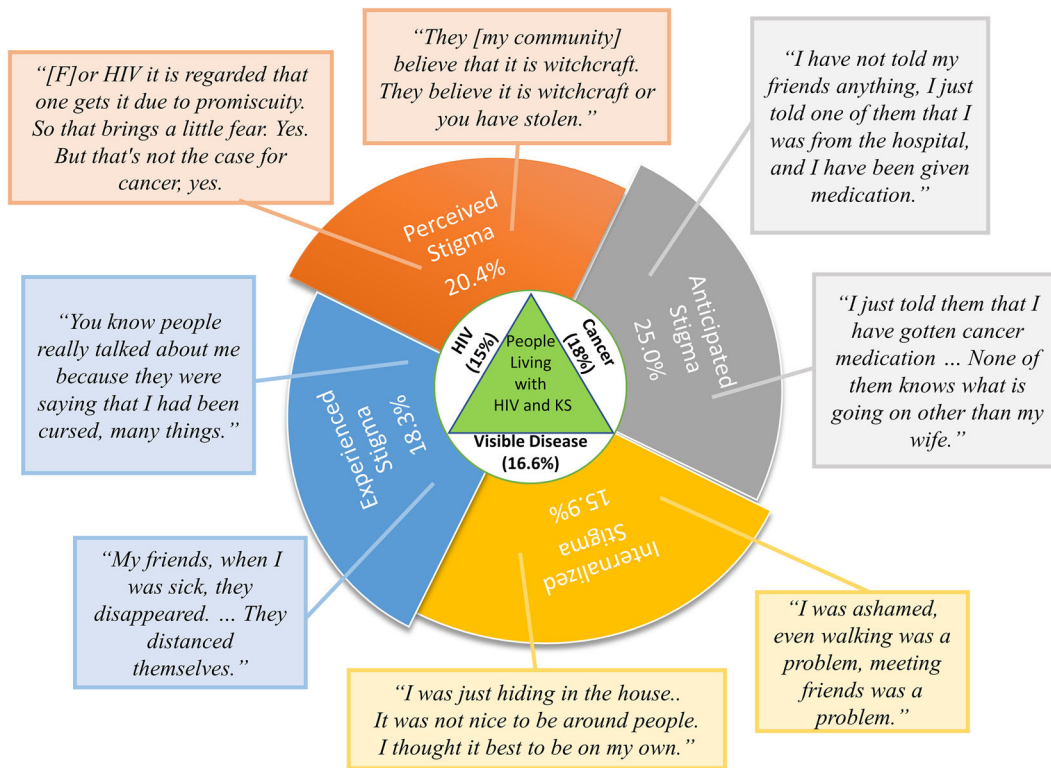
"[F]or HIV it is regarded that one gets it due to promiscuity. So that brings a little fear. Yes. But that's not the case for cancer, yes.

"They [my community] believe that it is witchcraft. They believe it is witchcraft or you have stolen."

"I have not told my friends anything, I just told one of them that I was from the hospital, and I have been given medication."

Perceived Stigma 20.4%

Anticipated Stigma 25.0%

"I just told them that I have gotten cancer medication … None of them knows what is going on other than my wife."

"You know people really talked about me because they were saying that I had been cursed, many things."

HIV (15%)

Cancer (18%)

People Living with HIV and KS

Visible Disease (16.6%)

Experienced Stigma 18.3%

Internalized Stigma 15.9%

"My friends, when I was sick, they disappeared. … They distanced themselves."

"I was ashamed, even walking was a problem, meeting friends was a problem."

"I was just hiding in the house.. It was not nice to be around people. I thought it best to be on my own."